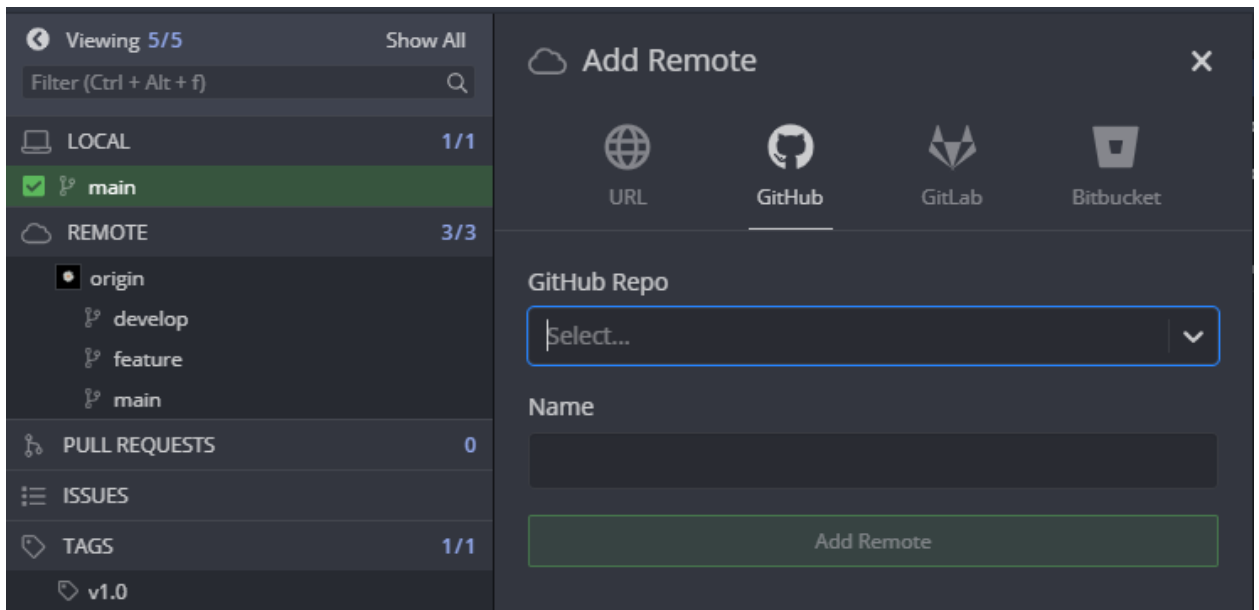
Viewing 5/5
Show All
Filter (Ctrl + Alt + f)

LOCAL 1/1
main
REMOTE 3/3
origin
develop
feature
main
PULL REQUESTS 0
ISSUES
TAGS 1/1
v1.0

Add Remote
×

URL
GitHub
GitLab
Bitbucket

GitHub Repo
Select...

Name

Add Remote